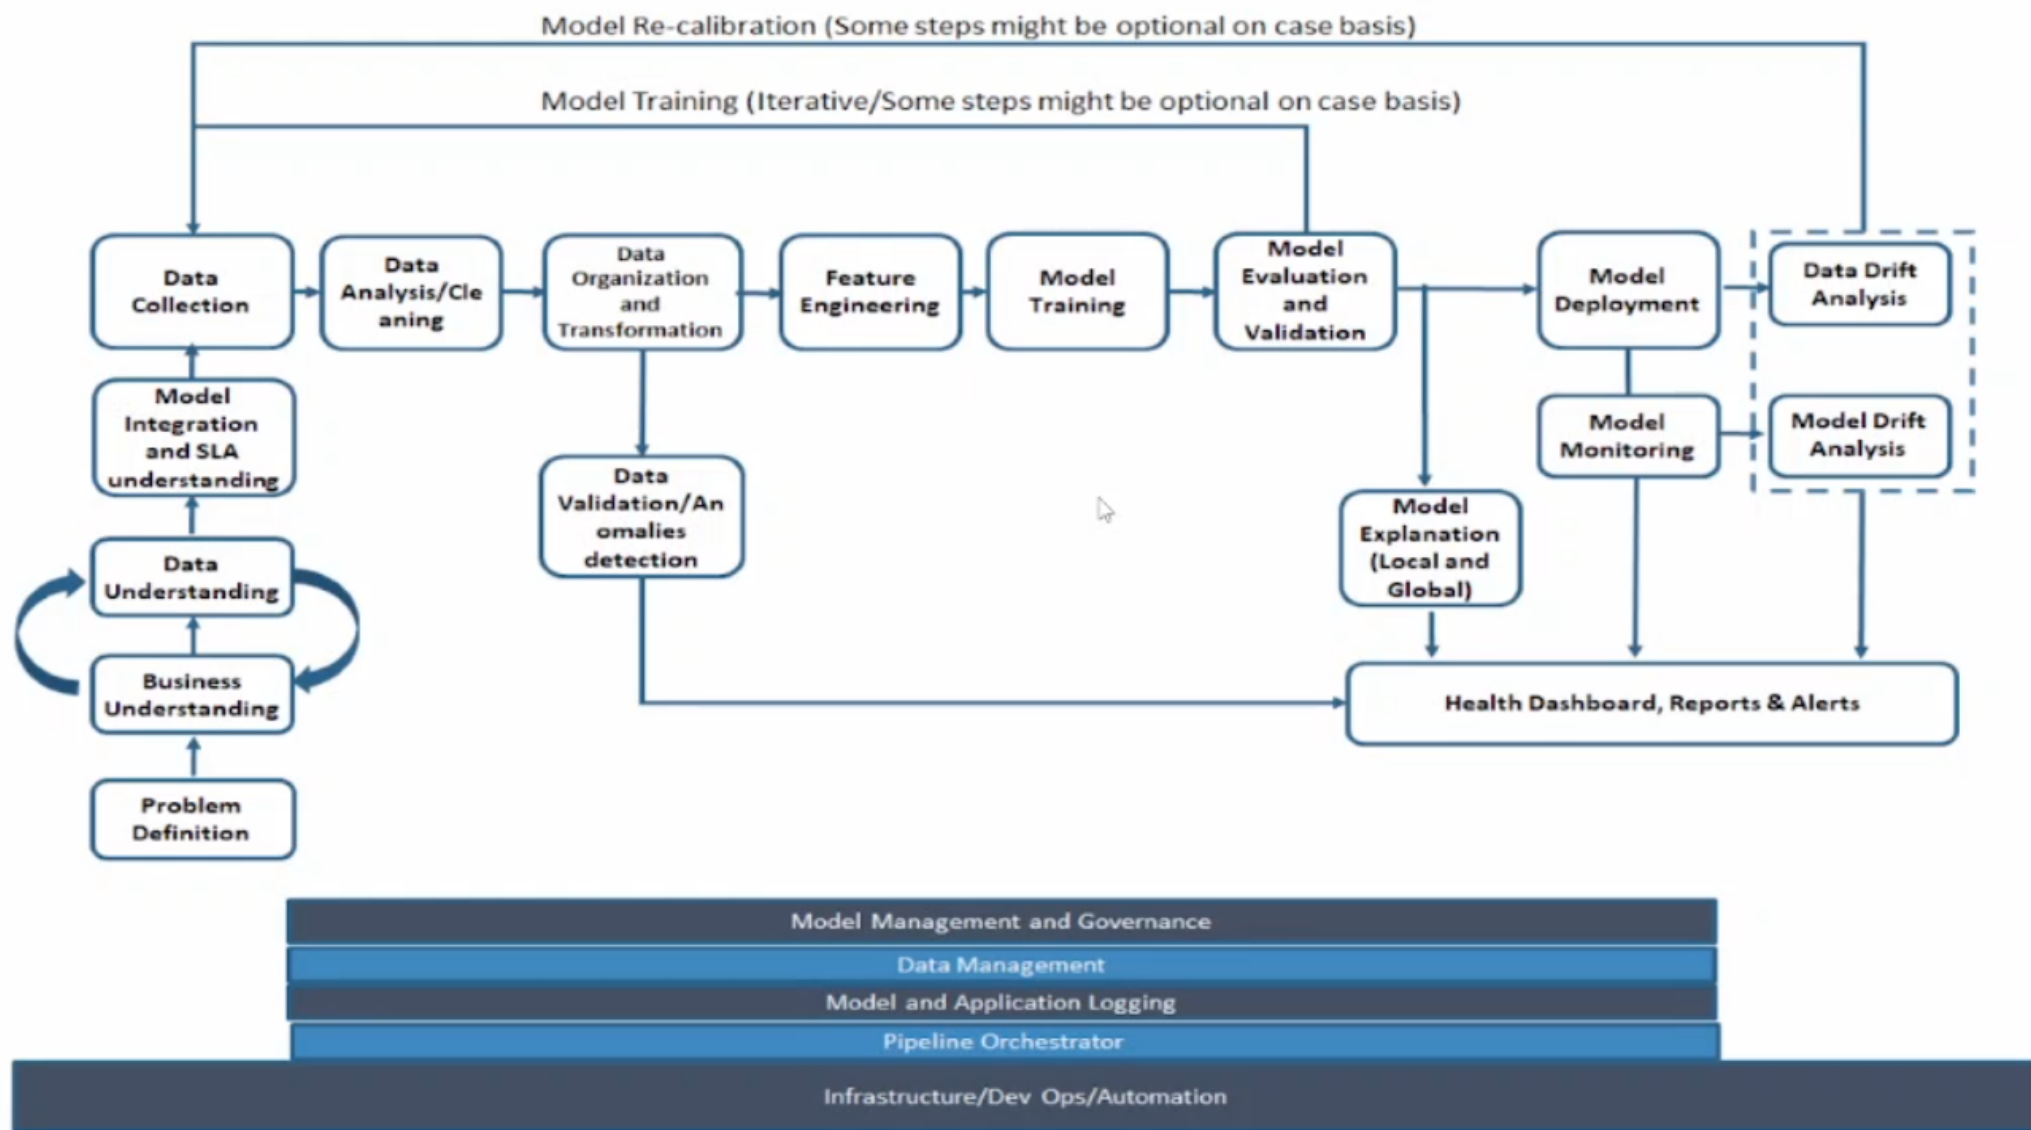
Model Re-calibration (Some steps might be optional on case basis)

Model Training (Iterative/Some steps might be optional on case basis)

Data Collection

Data Analysis/Cleaning

Data Organization and Transformation

Feature Engineering

Model Training

Model Evaluation and Validation

Model Deployment

Data Drift Analysis

Model Integration and SLA understanding

Model Monitoring

Model Drift Analysis

Data Validation/Anomalies detection

Model Explanation (Local and Global)

Data Understanding

Business Understanding

Health Dashboard, Reports & Alerts

Problem Definition

Model Management and Governance

Data Management

Model and Application Logging

Pipeline Orchestrator

Infrastructure/Dev Ops/Automation